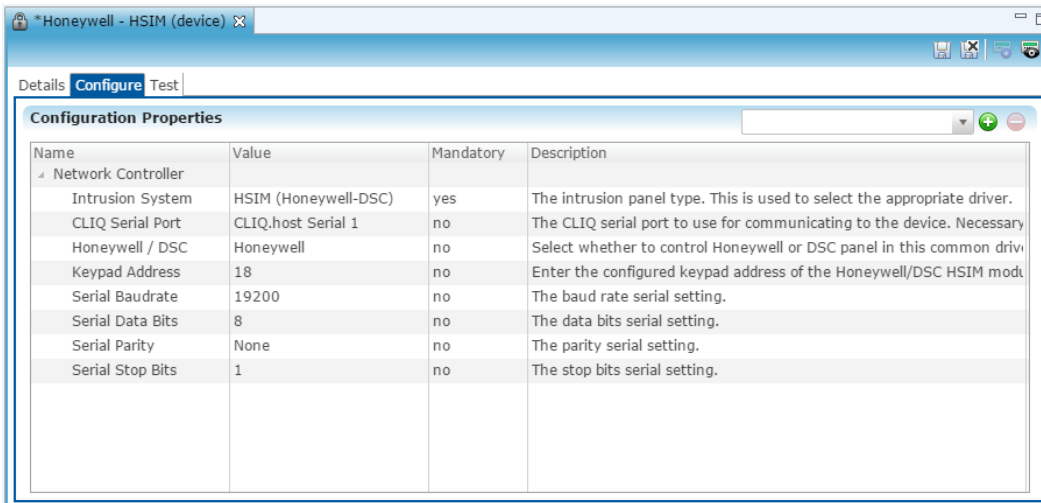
*Honeywell - HSIM (device)

Details Configure Test

Configuration Properties

| Name | Value | Mandatory | Description |
|---|---|---|---|
| Network Controller | | | |
| Intrusion System | HSIM (Honeywell-DSC) | yes | The intrusion panel type. This is used to select the appropriate driver. |
| CLIQ Serial Port | CLIQ.host Serial 1 | no | The CLIQ serial port to use for communicating to the device. Necessary |
| Honeywell / DSC | Honeywell | no | Select whether to control Honeywell or DSC panel in this common driv |
| Keypad Address | 18 | no | Enter the configured keypad address of the Honeywell/DSC HSIM modu |
| Serial Baudrate | 19200 | no | The baud rate serial setting. |
| Serial Data Bits | 8 | no | The data bits serial setting. |
| Serial Parity | None | no | The parity serial setting. |
| Serial Stop Bits | 1 | no | The stop bits serial setting. |